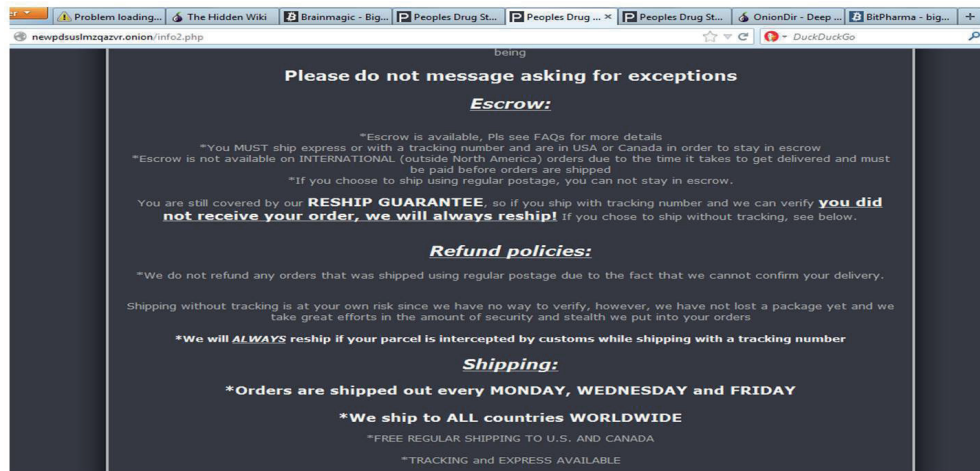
Problem loading... The Hidden Wiki Brainmagic - Big... Peoples Drug St... Peoples Drug ... × Peoples Drug St... OnionDir - Deep ... BitPharma - big... +

newpdsuslmzqazvr.onion/info2.php

DuckDuckGo

being

Please do not message asking for exceptions

Escrow:

*Escrow is available, Pls see FAQs for more details
*You MUST ship express or with a tracking number and are in USA or Canada in order to stay in escrow
*Escrow is not available on INTERNATIONAL (outside North America) orders due to the time it takes to get delivered and must be paid before orders are shipped
*If you choose to ship using regular postage, you can not stay in escrow.

You are still covered by our RESHIP GUARANTEE, so if you ship with tracking number and we can verify you did not receive your order, we will always reship! If you chose to ship without tracking, see below.

Refund policies:

*We do not refund any orders that was shipped using regular postage due to the fact that we cannot confirm your delivery.

Shipping without tracking is at your own risk since we have no way to verify, however, we have not lost a package yet and we take great efforts in the amount of security and stealth we put into your orders

*We will ALWAYS reship if your parcel is intercepted by customs while shipping with a tracking number

Shipping:

*Orders are shipped out every MONDAY, WEDNESDAY and FRIDAY

*We ship to ALL countries WORLDWIDE

*FREE REGULAR SHIPPING TO U.S. AND CANADA

*TRACKING and EXPRESS AVAILABLE